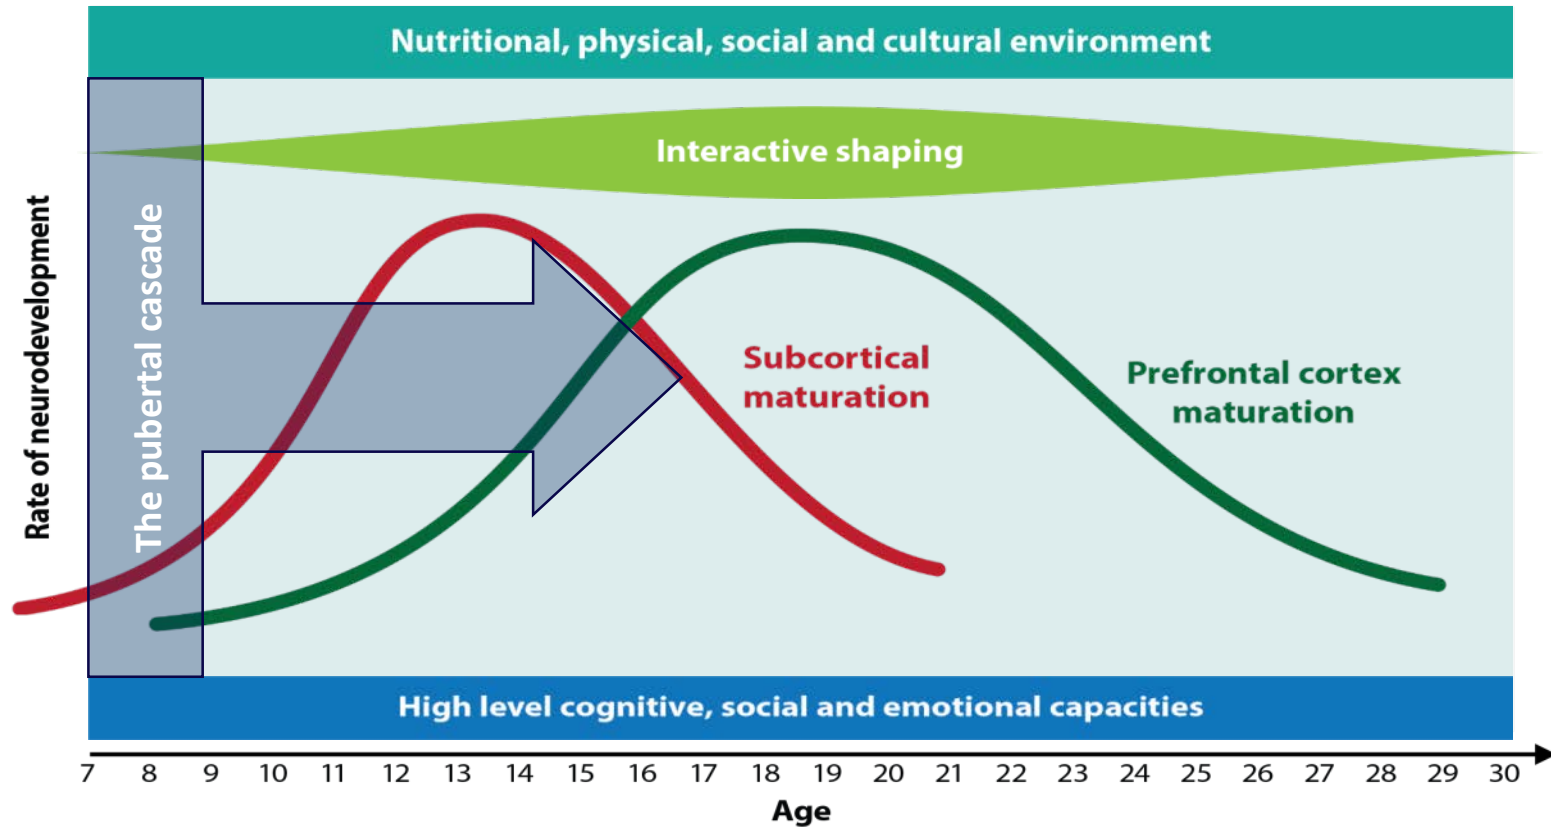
Nutritional, physical, social and cultural environment

Interactive shaping

Rate of neurodevelopment

The pubertal cascade

Subcortical maturation

Prefrontal cortex maturation

High level cognitive, social and emotional capacities

7 8 9 10 11 12 13 14 15 16 17 18 19 20 21 22 23 24 25 26 27 28 29 30

Age